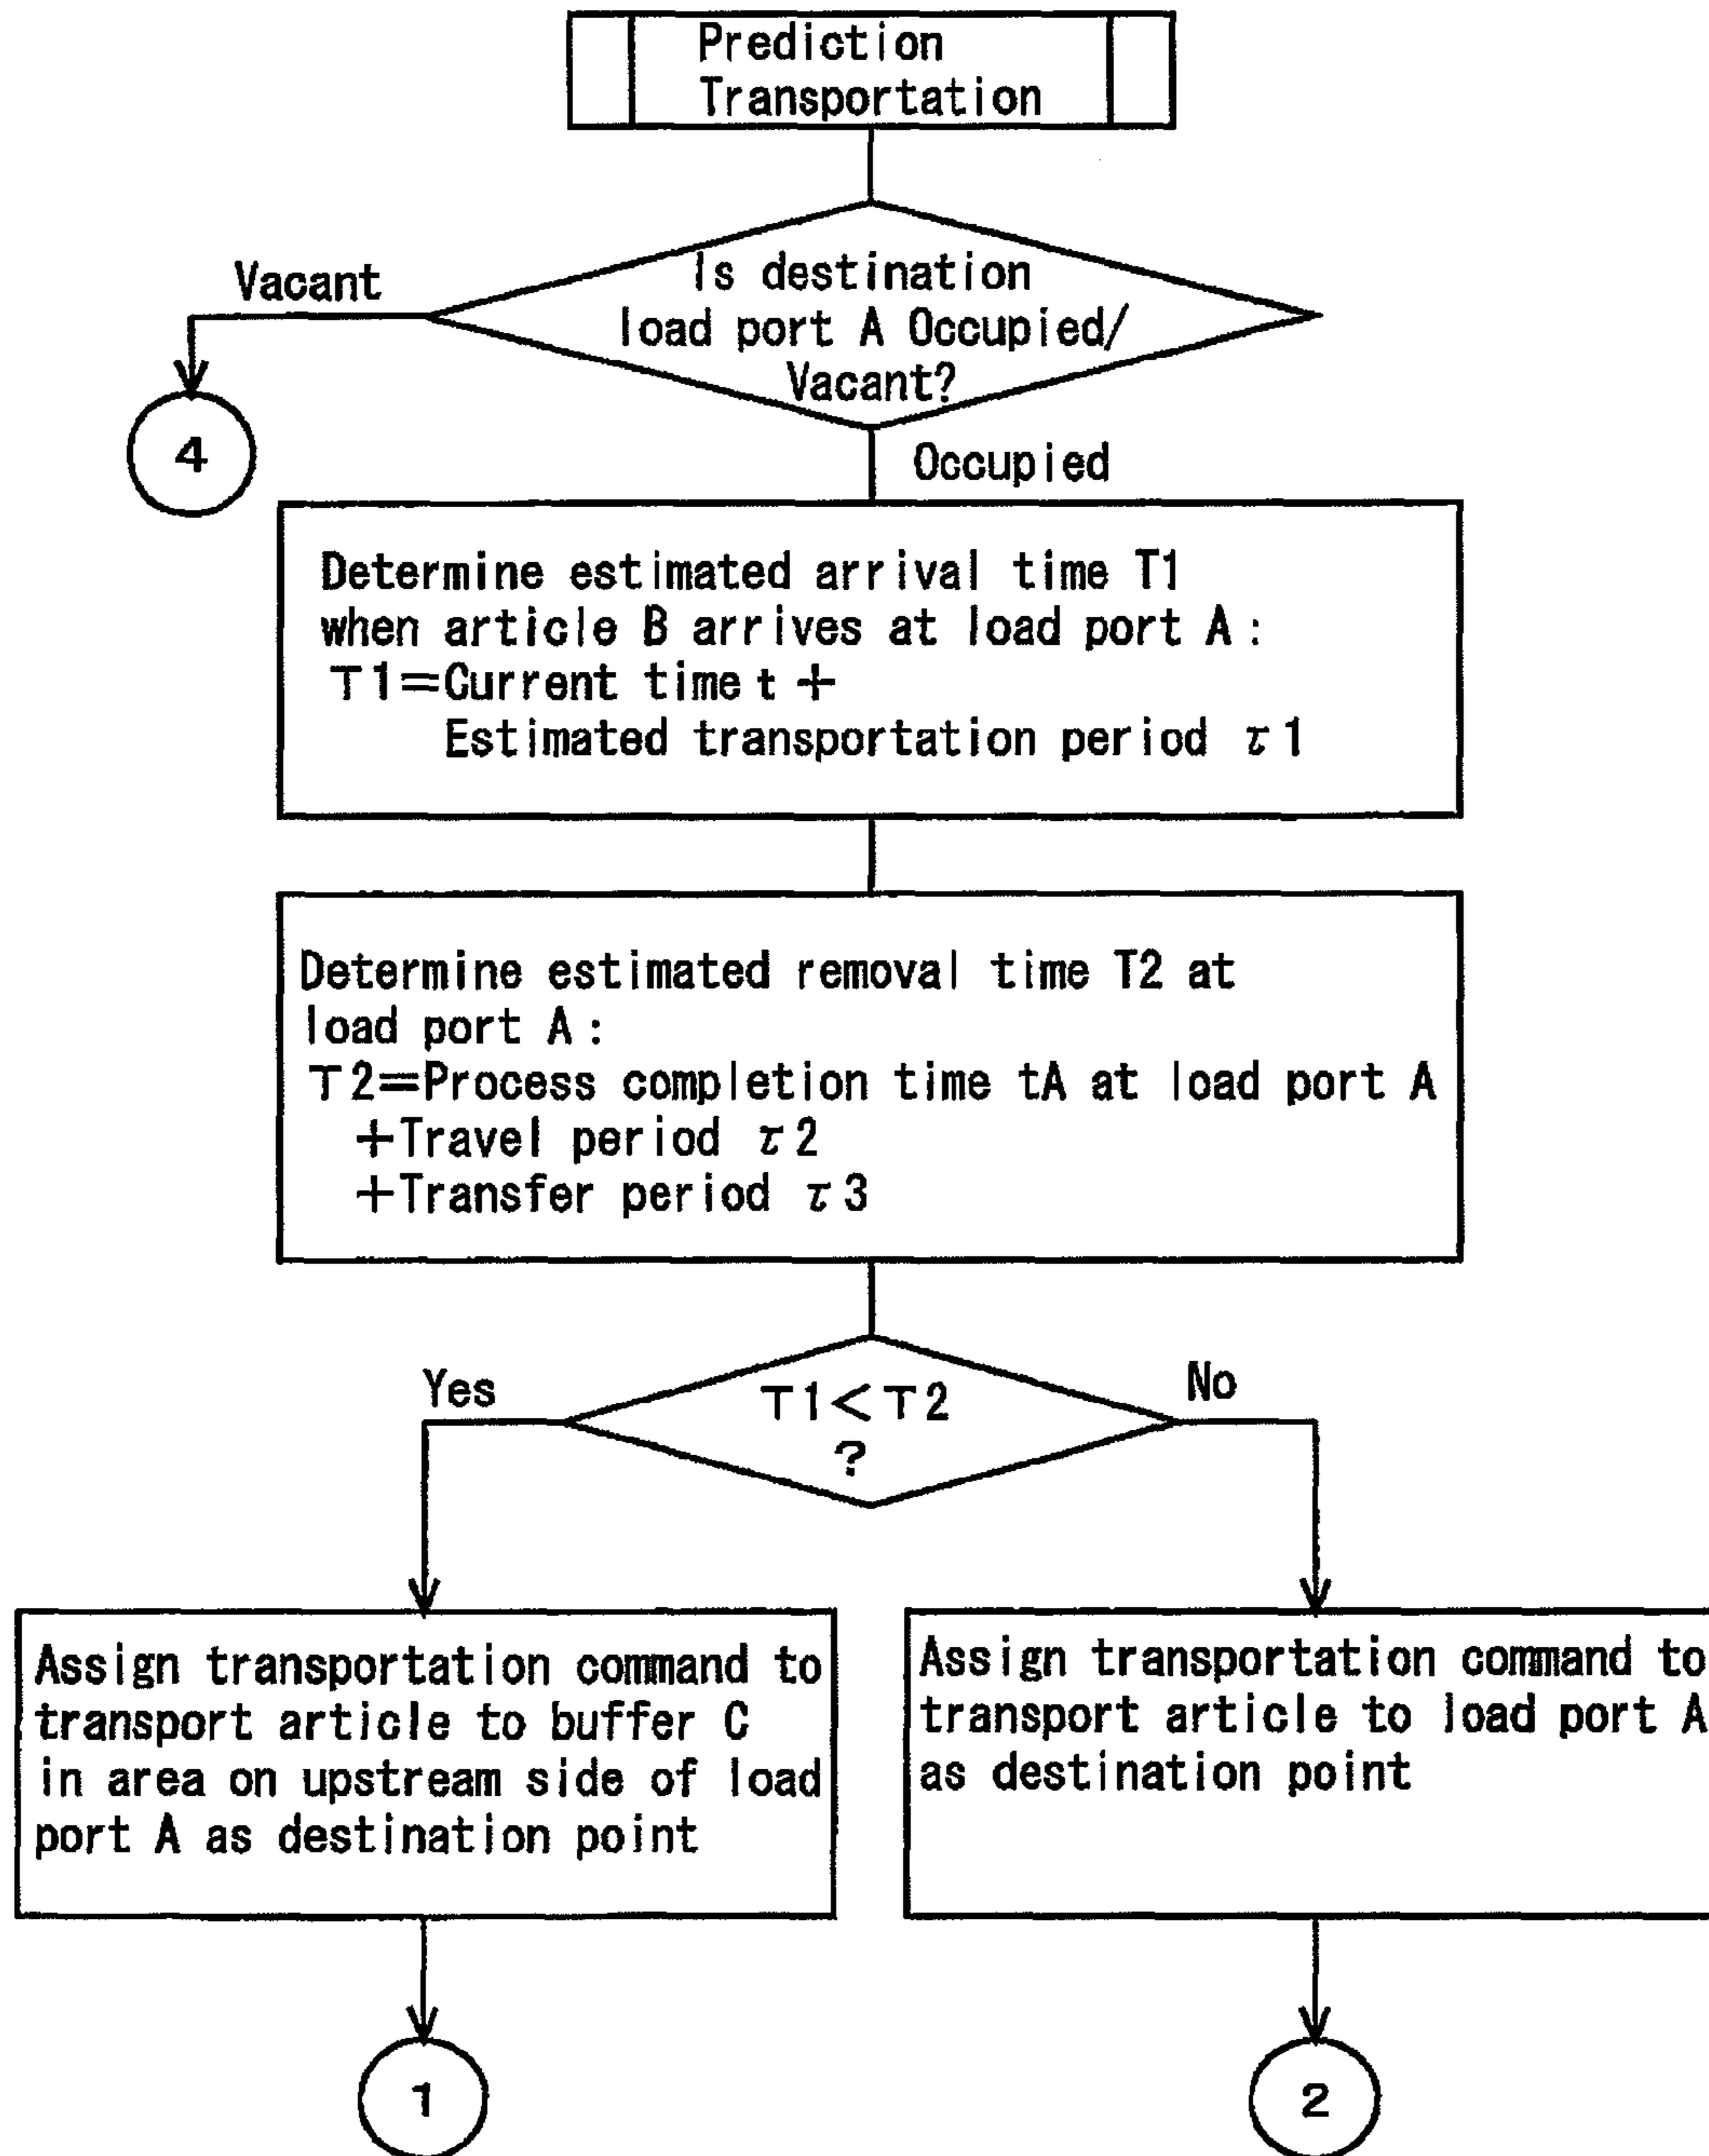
Prediction Transportation

Is destination load port A Occupied/ Vacant?

Vacant

4

Occupied

Determine estimated arrival time T1 when article B arrives at load port A:
T1=Current time t + Estimated transportation period $\tau$1

Determine estimated removal time T2 at load port A:
T2=Process completion time tA at load port A +Travel period $\tau$2 +Transfer period $\tau$3

Yes

T1<T2 ?

No

Assign transportation command to transport article to buffer C in area on upstream side of load port A as destination point

Assign transportation command to transport article to load port A as destination point

1

2